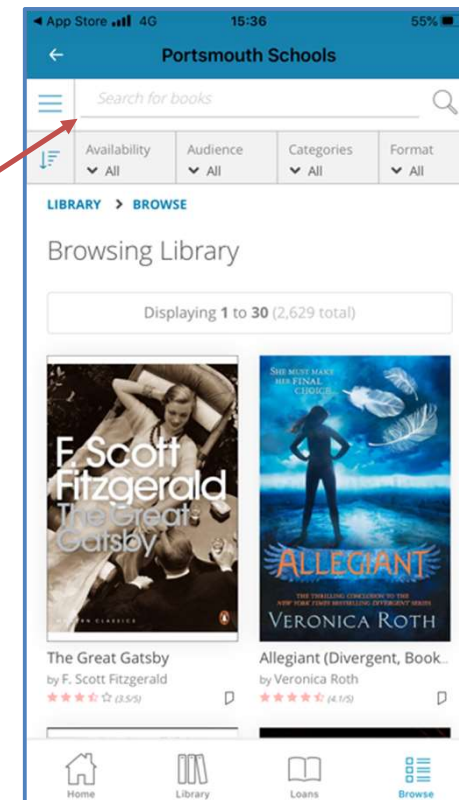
◄ App Store 4G 15:36 55%

Portsmouth Schools

Search for books

Availability All | Audience All | Categories All | Format All

LIBRARY > BROWSE

Browsing Library

Displaying 1 to 30 (2,629 total)

F. Scott Fitzgerald The Great Gatsby

SHE MUST MAKE HER FINAL CHOICE

ALLEGIANT

THE THRILLING CONCLUSION TO THE NEW YORK TIMES BESTSELLING DIVERGENT SERIES

VERONICA ROTH

The Great Gatsby
by F. Scott Fitzgerald
(3.5/5)

Allegiant (Divergent, Book...
by Veronica Roth
(4.1/5)

Home Library Loans Browse